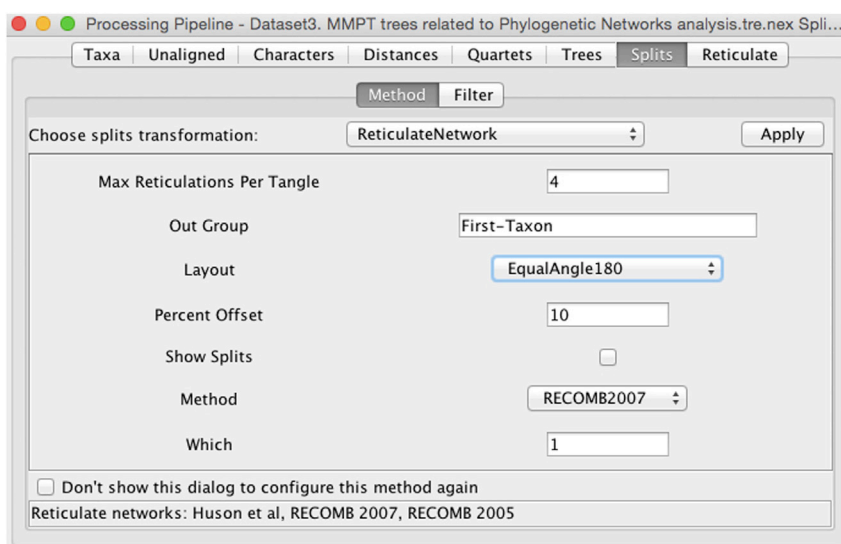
Processing Pipeline - Dataset3. MMPT trees related to Phylogenetic Networks analysis.tre.nex Spli...

Taxa | Unaligned | Characters | Distances | Quartets | Trees | Splits | Reticulate

Method | Filter

Choose splits transformation: ReticulateNetwork Apply

Max Reticulations Per Tangle 4

Out Group First-Taxon

Layout EqualAngle180

Percent Offset 10

Show Splits

Method RECOMB2007

Which 1

Don't show this dialog to configure this method again

Reticulate networks: Huson et al, RECOMB 2007, RECOMB 2005